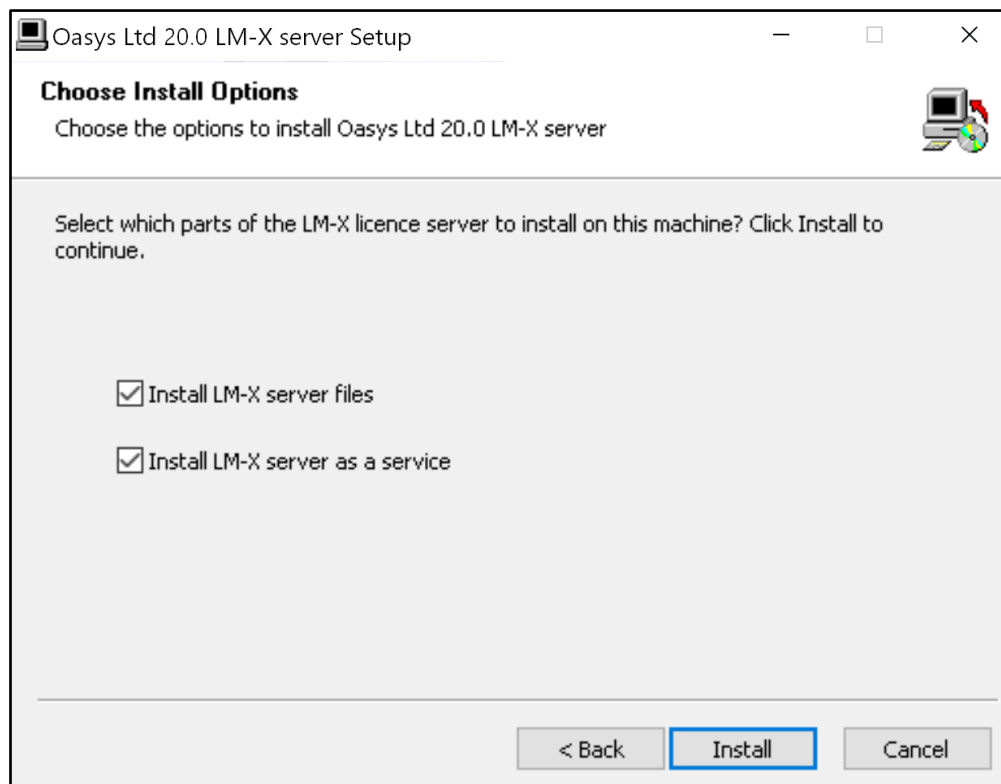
Oasys Ltd 20.0 LM-X server Setup

Choose Install Options

Choose the options to install Oasys Ltd 20.0 LM-X server

Select which parts of the LM-X licence server to install on this machine? Click Install to continue.

Install LM-X server files

Install LM-X server as a service

< Back

Install

Cancel